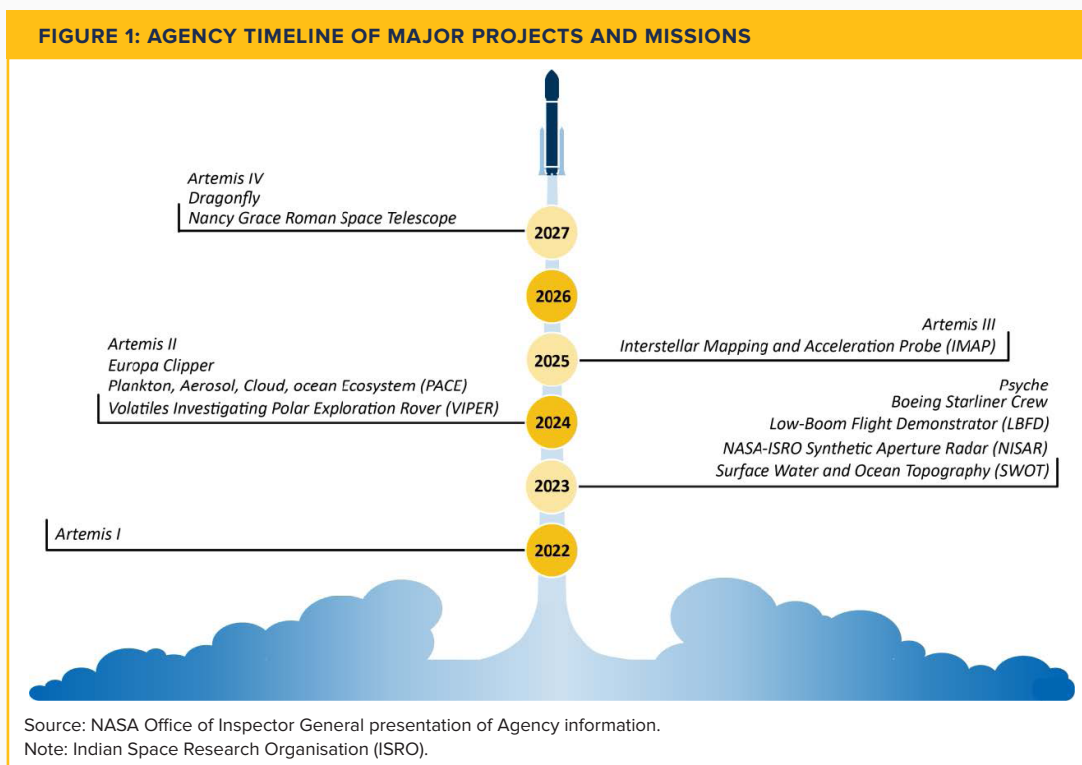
FIGURE 1: AGENCY TIMELINE OF MAJOR PROJECTS AND MISSIONS

Artemis IV
Dragonfly
Nancy Grace Roman Space Telescope

2027

2026

Artemis III
Interstellar Mapping and Acceleration Probe (IMAP)

Artemis II
Europa Clipper
Plankton, Aerosol, Cloud, ocean Ecosystem (PACE)
Volatiles Investigating Polar Exploration Rover (VIPER)

2025

Psyche
Boeing Starliner Crew
Low-Boom Flight Demonstrator (LBFD)

2024

NASA-ISRO Synthetic Aperture Radar (NISAR)
Surface Water and Ocean Topography (SWOT)

2023

Artemis I

2022

Source: NASA Office of Inspector General presentation of Agency information.
Note: Indian Space Research Organisation (ISRO).